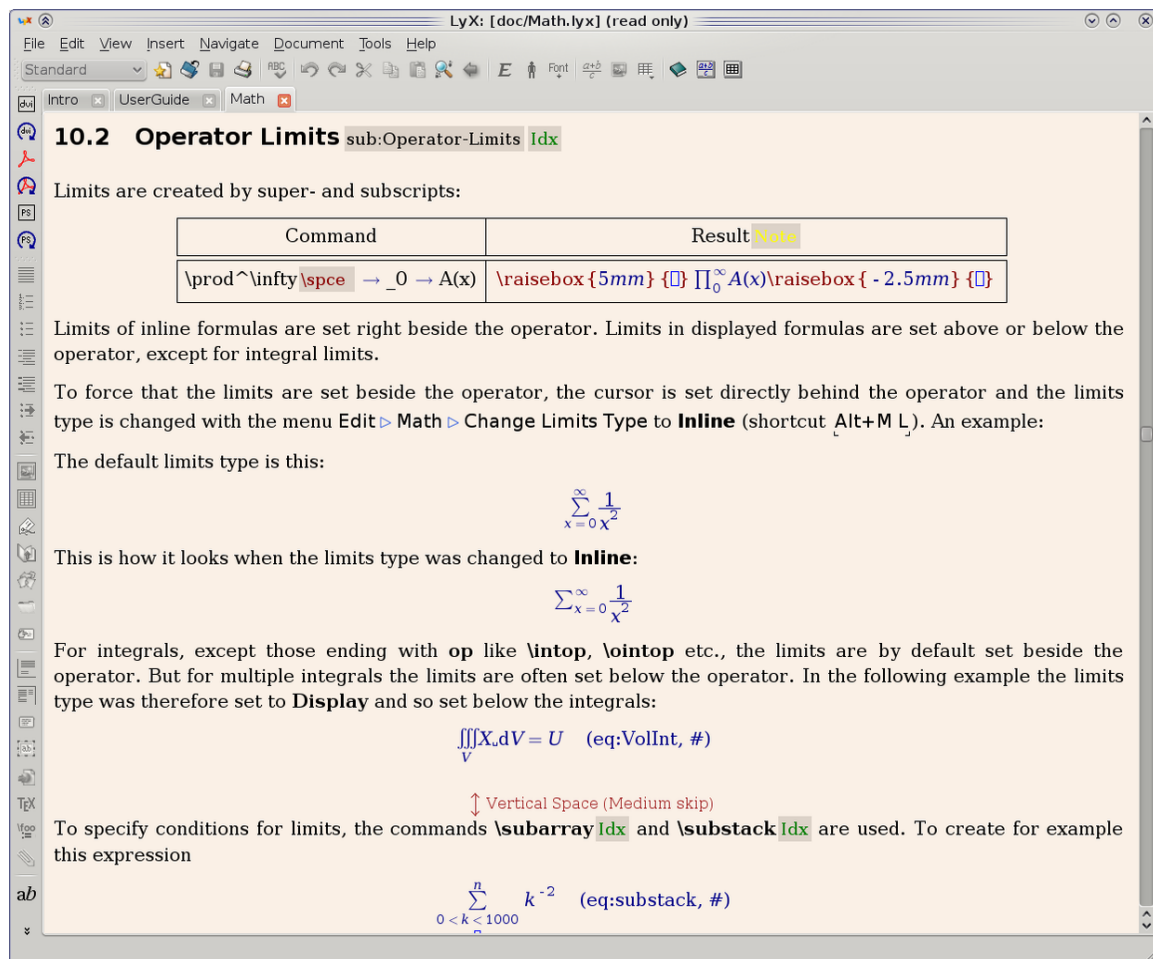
LyX: [doc/Math.lyx] (read only)

File Edit View Insert Navigate Document Tools Help

Standard

Intro UserGuide Math

10.2 Operator Limits sub:Operator-Limits Idx

Limits are created by super- and subscripts:

| Command | Result Note |
|---|---|
| \prod^\infty\spce → _0 → A(x) | \raisebox{5mm}{} $\prod_0^\infty A(x)$\raisebox{-2.5mm}{} |

Limits of inline formulas are set right beside the operator. Limits in displayed formulas are set above or below the operator, except for integral limits.

To force that the limits are set beside the operator, the cursor is set directly behind the operator and the limits type is changed with the menu Edit ▷ Math ▷ Change Limits Type to **Inline** (shortcut Alt+M L). An example:

The default limits type is this:

$\sum\limits_{x=0}^{\infty}\frac{1}{x^2}$

This is how it looks when the limits type was changed to **Inline**:

$\sum_{x=0}^{\infty}\frac{1}{x^2}$

For integrals, except those ending with **op** like **\intop**, **\ointop** etc., the limits are by default set beside the operator. But for multiple integrals the limits are often set below the operator. In the following example the limits type was therefore set to **Display** and so set below the integrals:

$\iiint\limits_V X_{\text{n}} dV = U$ (eq:VolInt, #)

Vertical Space (Medium skip)

To specify conditions for limits, the commands **\subarray** Idx and **\substack** Idx are used. To create for example this expression

$\sum\limits_{0<k<1000}^{n} k^{-2}$ (eq:substack, #)

ab